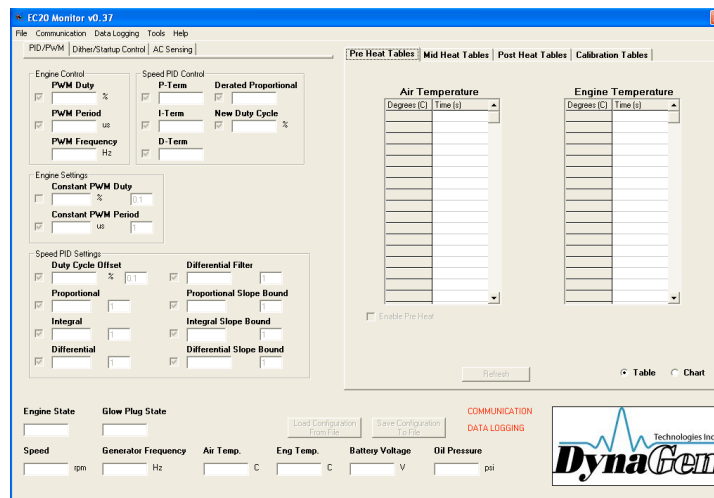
EC20 Monitor v0.37

File Communication Data Logging Tools Help

PID/PWM | Dither/Startup Control | AC Sensing

Engine Control
PWM Duty
%
PWM Period
us
PWM Frequency
Hz

Speed PID Control
P-Term
Derated Proportional
I-Term
New Duty Cycle
%
D-Term

Engine Settings
Constant PWM Duty
%
0.1
Constant PWM Period
us
1

Speed PID Settings
Duty Cycle Offset
%
0.1
Differential Filter
1
Proportional
1
Proportional Slope Bound
1
Integral
1
Integral Slope Bound
1
Differential
1
Differential Slope Bound
1

Pre Heat Tables | Mid Heat Tables | Post Heat Tables | Calibration Tables

Air Temperature
| Degrees (C) | Time (s) |
|---|---|

Engine Temperature
| Degrees (C) | Time (s) |
|---|---|

Enable Pre Heat

Refresh

Table Chart

Engine State
Glow Plug State
Load Configuration From File
Save Configuration To File
COMMUNICATION
DATA LOGGING

Speed
rpm
Generator Frequency
Hz
Air Temp.
C
Eng Temp.
C
Battery Voltage
V
Oil Pressure
psi

Technologies Inc
DynaGen